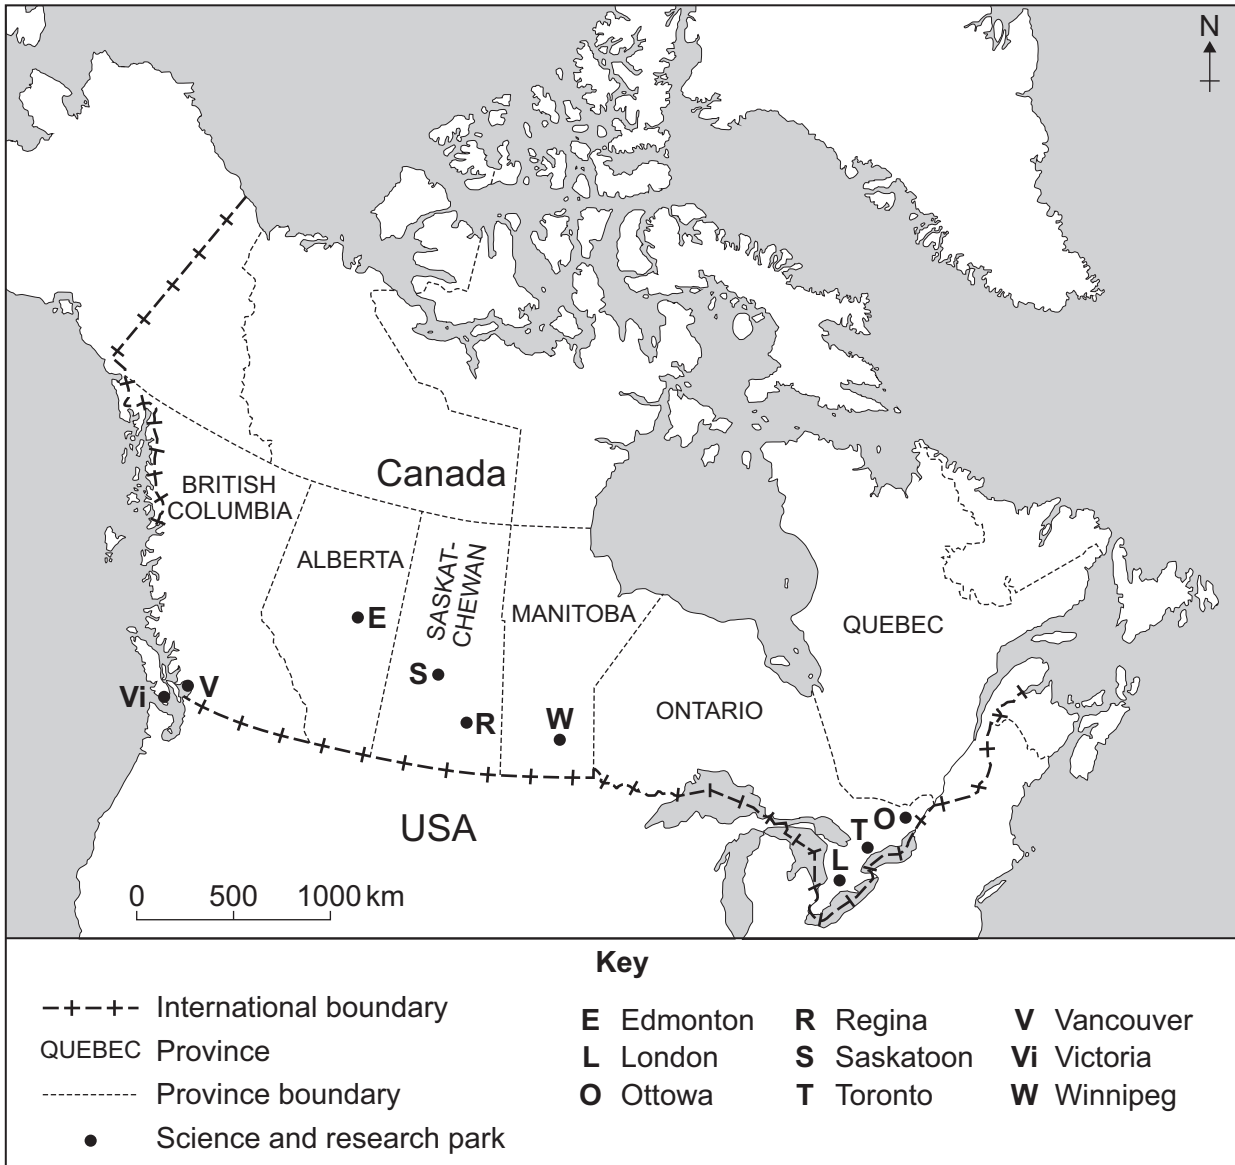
N

Canada

BRITISH COLUMBIA

ALBERTA

SASKATCHEWAN

MANITOBA

QUEBEC

ONTARIO

E

S

R

W

Vi

V

T

O

L

USA

0 500 1000 km

Key

International boundary

QUEBEC Province

Province boundary

Science and research park

E Edmonton
L London
O Ottowa

R Regina
S Saskatoon
T Toronto

V Vancouver
Vi Victoria
W Winnipeg